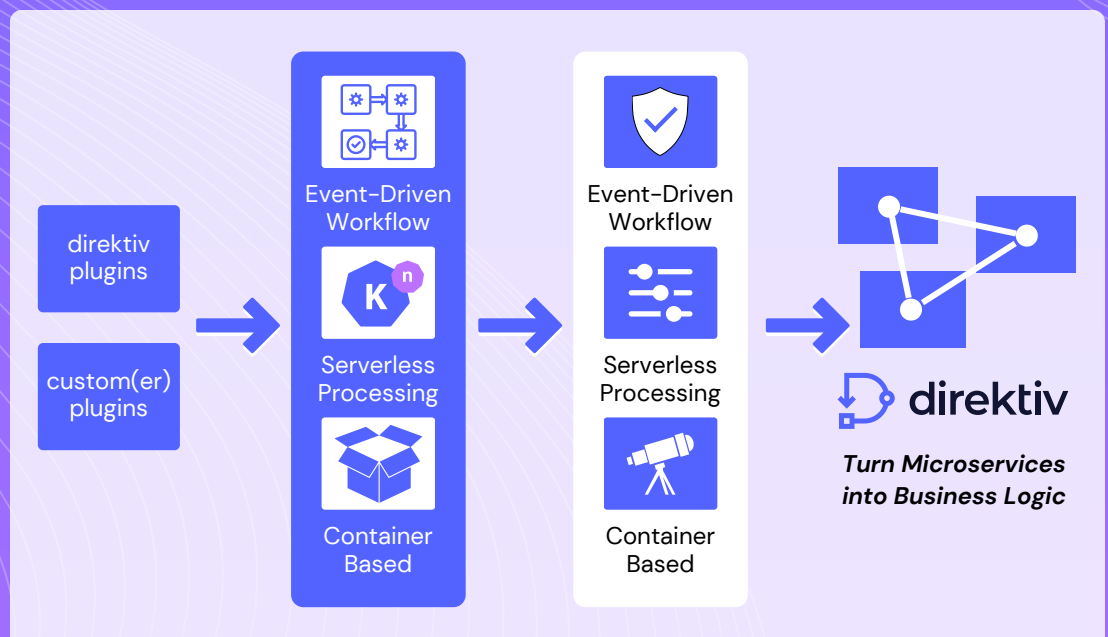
direktiv plugins

custom(er) plugins

Event-Driven Workflow

K n

Serverless Processing

Container Based

Event-Driven Workflow

Serverless Processing

Container Based

direktiv

Turn Microservices into Business Logic